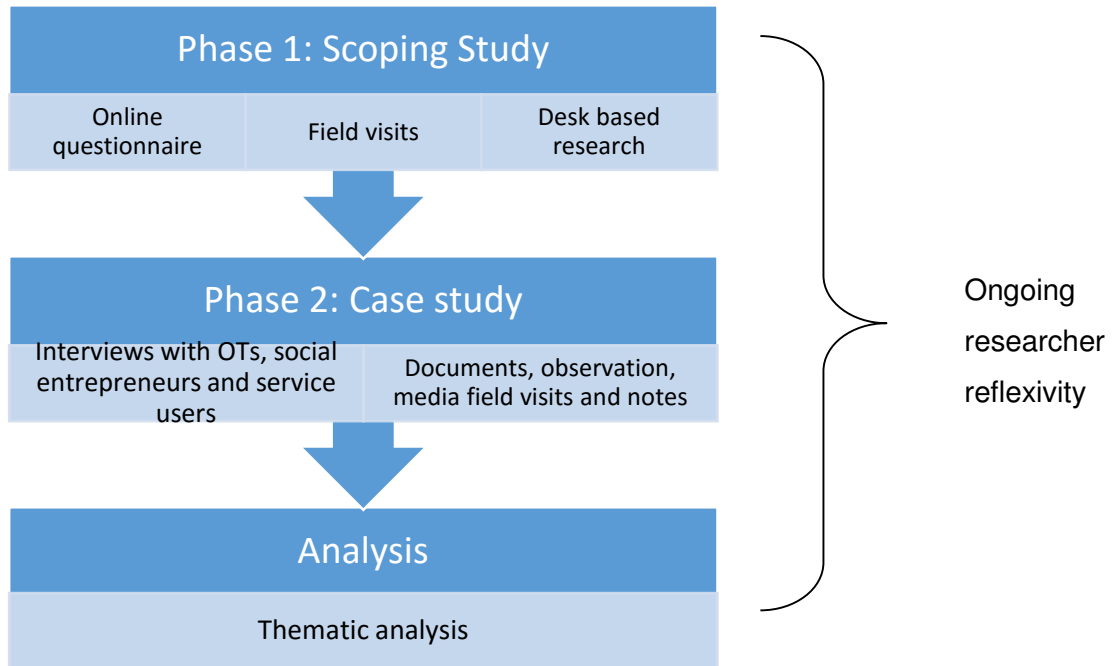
Phase 1: Scoping Study

Online questionnaire

Field visits

Desk based research

Phase 2: Case study

Interviews with OTs, social entrepreneurs and service users

Documents, observation, media field visits and notes

Analysis

Thematic analysis

Ongoing researcher reflexivity